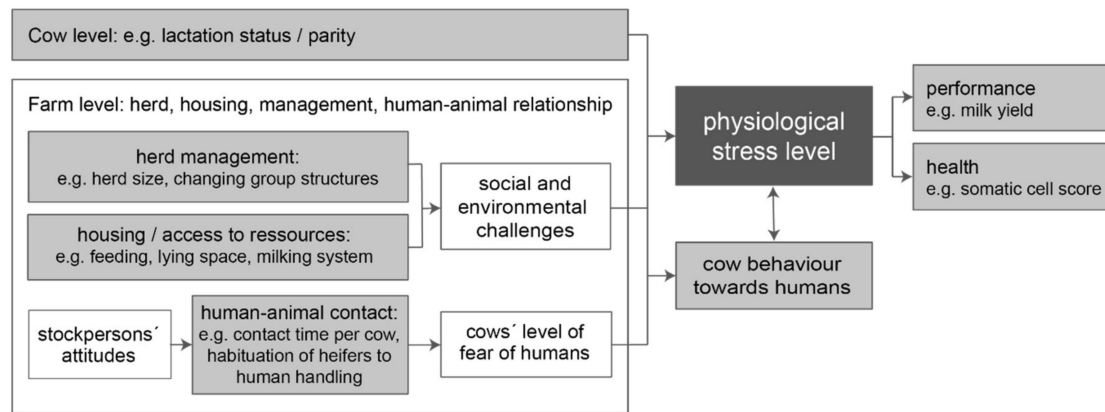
Cow level: e.g. lactation status / parity

Farm level: herd, housing, management, human-animal relationship

herd management:
e.g. herd size, changing group structures

housing / access to ressources:
e.g. feeding, lying space, milking system

social and environmental challenges

stockpersons´ attitudes

human-animal contact:
e.g. contact time per cow, habituation of heifers to human handling

cows´ level of fear of humans

physiological stress level

cow behaviour towards humans

performance
e.g. milk yield

health
e.g. somatic cell score